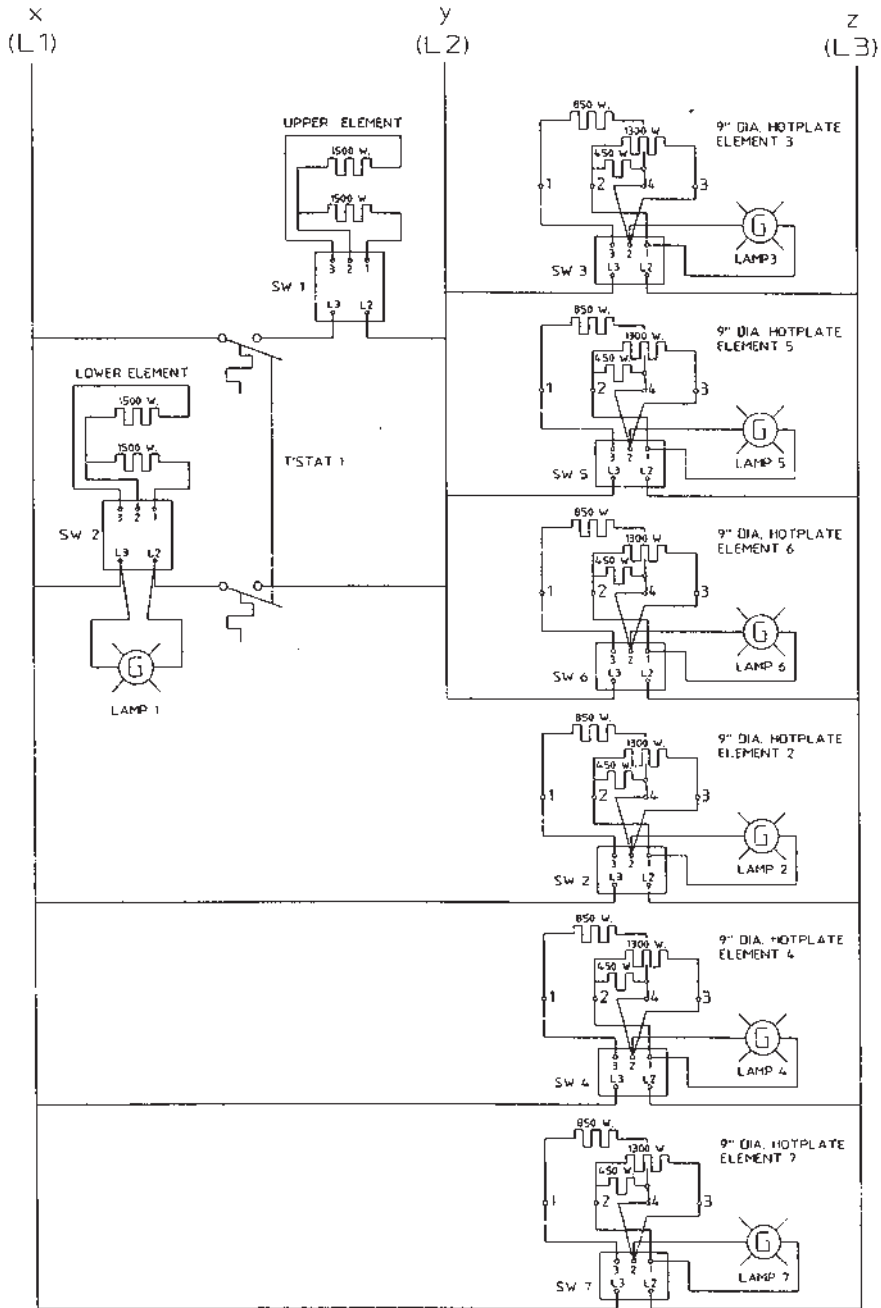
X
(L1)

Y
(L2)

Z
(L3)

UPPER ELEMENT
1500 W.
1500 W.
3 2 1
SW 1
L3 L2

LOWER ELEMENT
1500 W.
1500 W.
3 2 1
SW 2
L3 L2
LAMP 1

T'STAT 1

850 W.
1300 W.
450 W.
1 2 4 3
9" DIA. HOTPLATE ELEMENT 3
3 2 1
SW 3
L3 L2
G
LAMP3

850 W.
1300 W.
450 W.
1 2 4 3
9" DIA. HOTPLATE ELEMENT 5
3 2 1
SW 5
L3 L2
G
LAMP 5

850 W.
1300 W.
450 W.
1 2 4 3
9" DIA. HOTPLATE ELEMENT 6
3 2 1
SW 6
L3 L2
G
LAMP 6

850 W.
1300 W.
450 W.
1 2 4 3
9" DIA. HOTPLATE ELEMENT 2
3 2 1
SW 2
L3 L2
G
LAMP 2

850 W.
1300 W.
450 W.
1 2 4 3
9" DIA. HOTPLATE ELEMENT 4
3 2 1
SW 4
L3 L2
G
LAMP 4

850 W.
1300 W.
450 W.
1 2 4 3
9" DIA. HOTPLATE ELEMENT 7
3 2 1
SW 7
L3 L2
G
LAMP 7